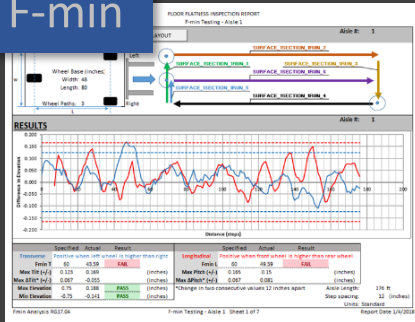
F-min

FLOOR FLATNESS INSPECTION REPORT
F-min Testing - Aisle 1

LAYOUT

Aisle #: 1

Left

Wheel Base (inches)
Width: 48
Length: 80

Right

Wheel Paths: 3

SURFACE_SECTION_IRUN_2
SURFACE_SECTION_IRUN_1
SURFACE_SECTION_IRUN_3
SURFACE_SECTION_IRUN_4

RESULTS

0.200
0.150
0.100
0.050
0.000
-0.050
-0.100
-0.150
-0.200

Difference in Elevation

Distance (steps)

| | Specified | Actual | Result | |
|---|---|---|---|---|
| Transverse | Positive when left wheel is higher than right | | | |
| Fmin T | 60 | 49.59 | FAIL | |
| Max Tilt (+/-) | 0.125 | 0.189 | | (inches) |
| Max ΔTilt* (+/-) | 0.087 | -0.055 | | (inches) |
| Max Elevation | 0.75 | 0.188 | PASS | (inches) |
| Min Elevation | -0.75 | -0.141 | PASS | (inches) |

| | Specified | Actual | Result | |
|---|---|---|---|---|
| Longitudinal | Positive when front wheel is higher than rear wheel | | | |
| Fmin L | 60 | 49.59 | FAIL | |
| Max Pitch (+/-) | 0.165 | 0.15 | | (inches) |
| Max ΔPitch* (+/-) | 0.087 | 0.081 | | (inches) |

*Change in two consecutive values 12 inches apart

Aisle Length: 176 ft
Step spacing: 12 (inches)
Units: Standard

Fmin Analysis R017.04    F-min Testing - Aisle 1 Sheet 1 of 7    Report Date 1/4/2018